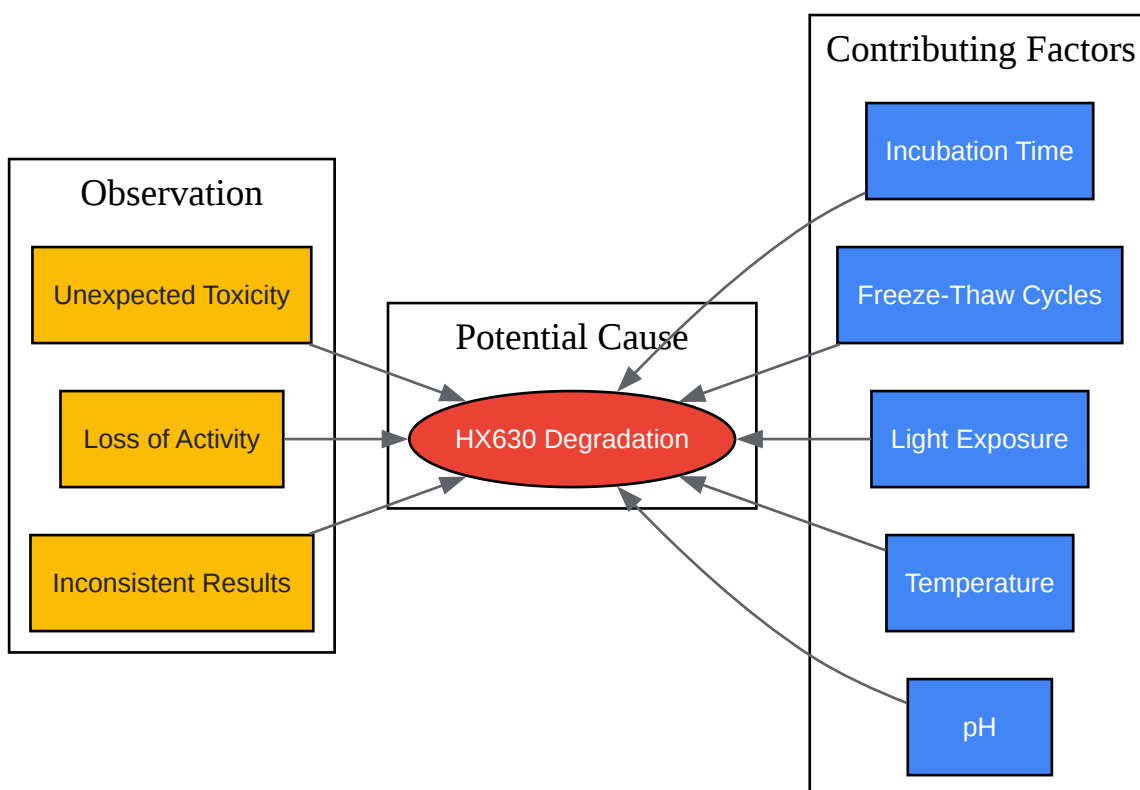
Observation

Unexpected Toxicity

Loss of Activity

Inconsistent Results

Potential Cause

HX630 Degradation

Contributing Factors

Incubation Time

Freeze-Thaw Cycles

Light Exposure

Temperature

pH